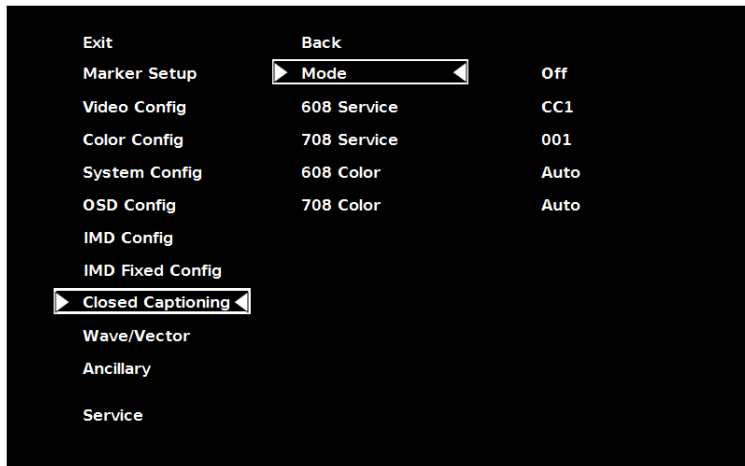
Exit
Marker Setup
Video Config
Color Config
System Config
OSD Config
IMD Config
IMD Fixed Config
Closed Captioning
Wave/Vector
Ancillary
Service

Back
Mode
608 Service
708 Service
608 Color
708 Color

Off
CC1
001
Auto
Auto